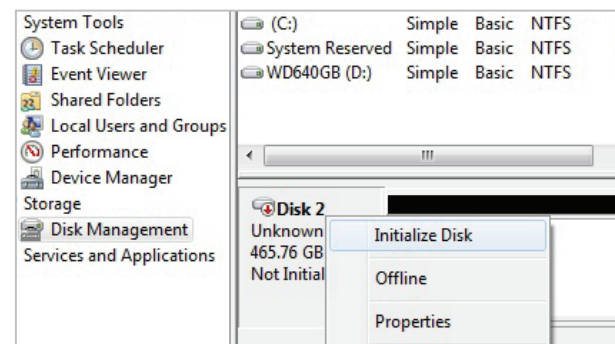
System Tools
Task Scheduler
Event Viewer
Shared Folders
Local Users and Groups
Performance
Device Manager
Storage
Disk Management
Services and Applications

| | | | |
|---|---|---|---|
| (C:) | Simple | Basic | NTFS |
| System Reserved | Simple | Basic | NTFS |
| WD640GB (D:) | Simple | Basic | NTFS |

III

Disk 2
Unknown
465.76 GB
Not Initial

Initialize Disk
Offline
Properties